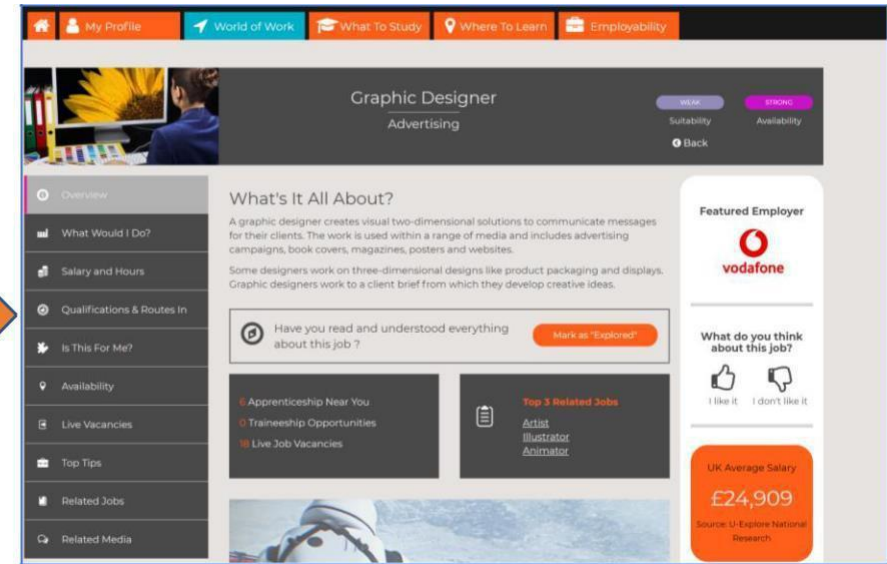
My Profile World of Work What To Study Where To Learn Employability

Graphic Designer
Advertising

WEAK
Suitability

STRONG
Availability

Back

Overview
What Would I Do?
Salary and Hours
Qualifications & Routes In
Is This For Me?
Availability
Live Vacancies
Top Tips
Related Jobs
Related Media

What's It All About?

A graphic designer creates visual two-dimensional solutions to communicate messages for their clients. The work is used within a range of media and includes advertising campaigns, book covers, magazines, posters and websites.

Some designers work on three-dimensional designs like product packaging and displays. Graphic designers work to a client brief from which they develop creative ideas.

Have you read and understood everything about this job ?

Mark as "Explored"

6 Apprenticeship Near You
0 Traineeship Opportunities
18 Live Job Vacancies

Top 3 Related Jobs
Artist
Illustrator
Animator

Featured Employer
vodafone

What do you think about this job?
I like it
I don't like it

UK Average Salary
£24,909
Source: U-Explore National Research